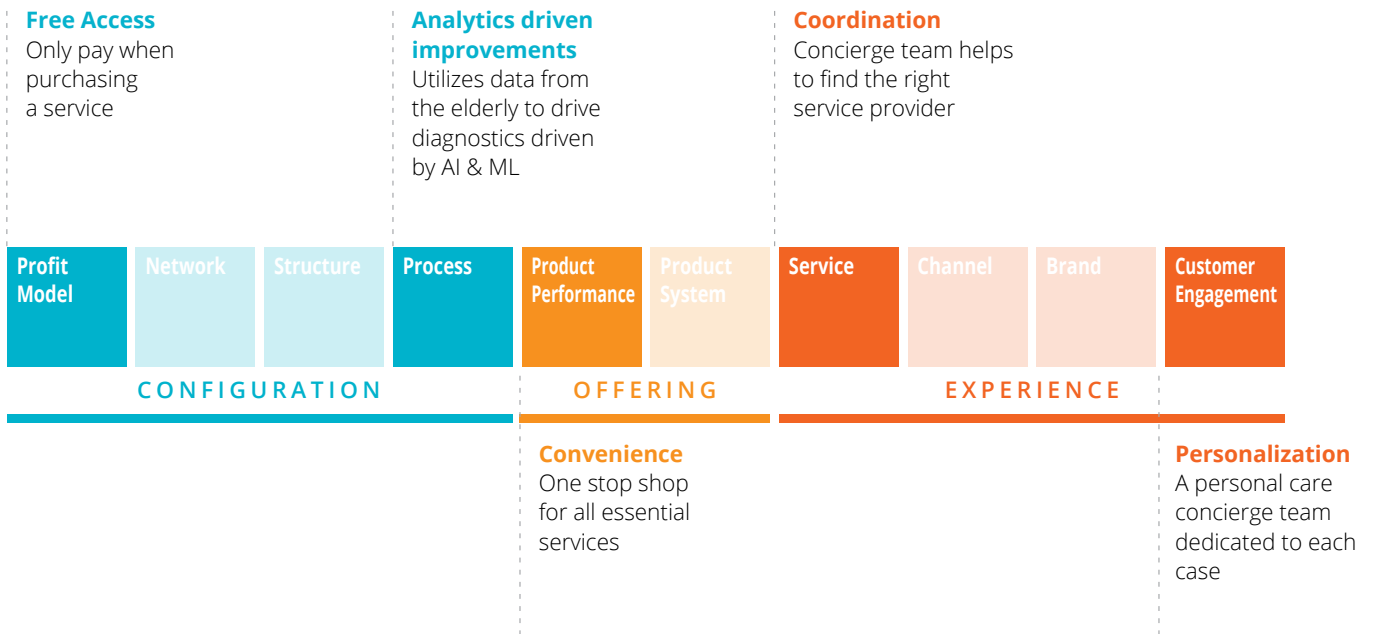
**Free Access**
Only pay when purchasing a service

**Analytics driven improvements**
Utilizes data from the elderly to drive diagnostics driven by AI & ML

**Coordination**
Concierge team helps to find the right service provider

Profit Model

Network

Structure

Process

Product Performance

Product System

Service

Channel

Brand

Customer Engagement

CONFIGURATION

OFFERING

EXPERIENCE

**Convenience**
One stop shop for all essential services

**Personalization**
A personal care concierge team dedicated to each case